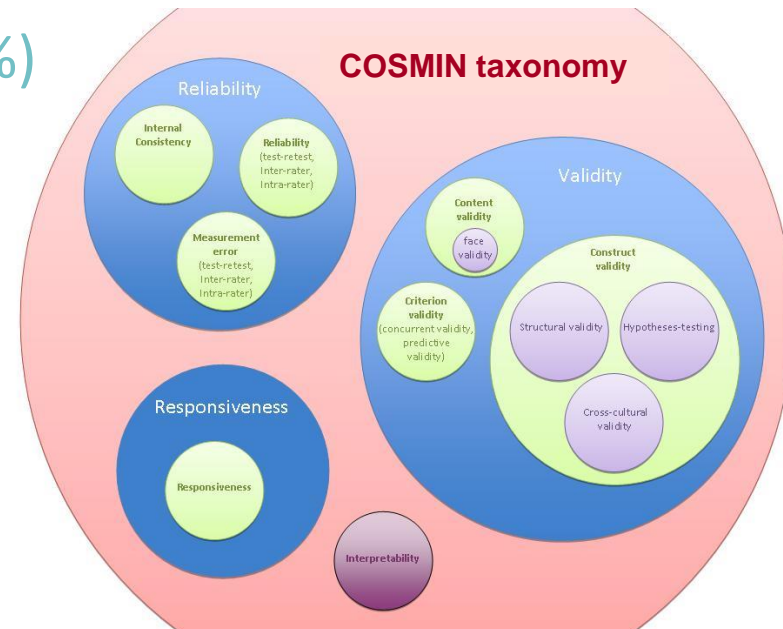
6)

COSMIN taxonomy

Reliability

Internal Consistency

Reliability (test-retest, Inter-rater, Intra-rater)

Measurement error (test-retest, Inter-rater, Intra-rater)

Validity

Content validity

face validity

Construct validity

Criterion validity (concurrent validity, predictive validity)

Structural validity

Hypotheses-testing

Cross-cultural validity

Responsiveness

Responsiveness

Interpretability